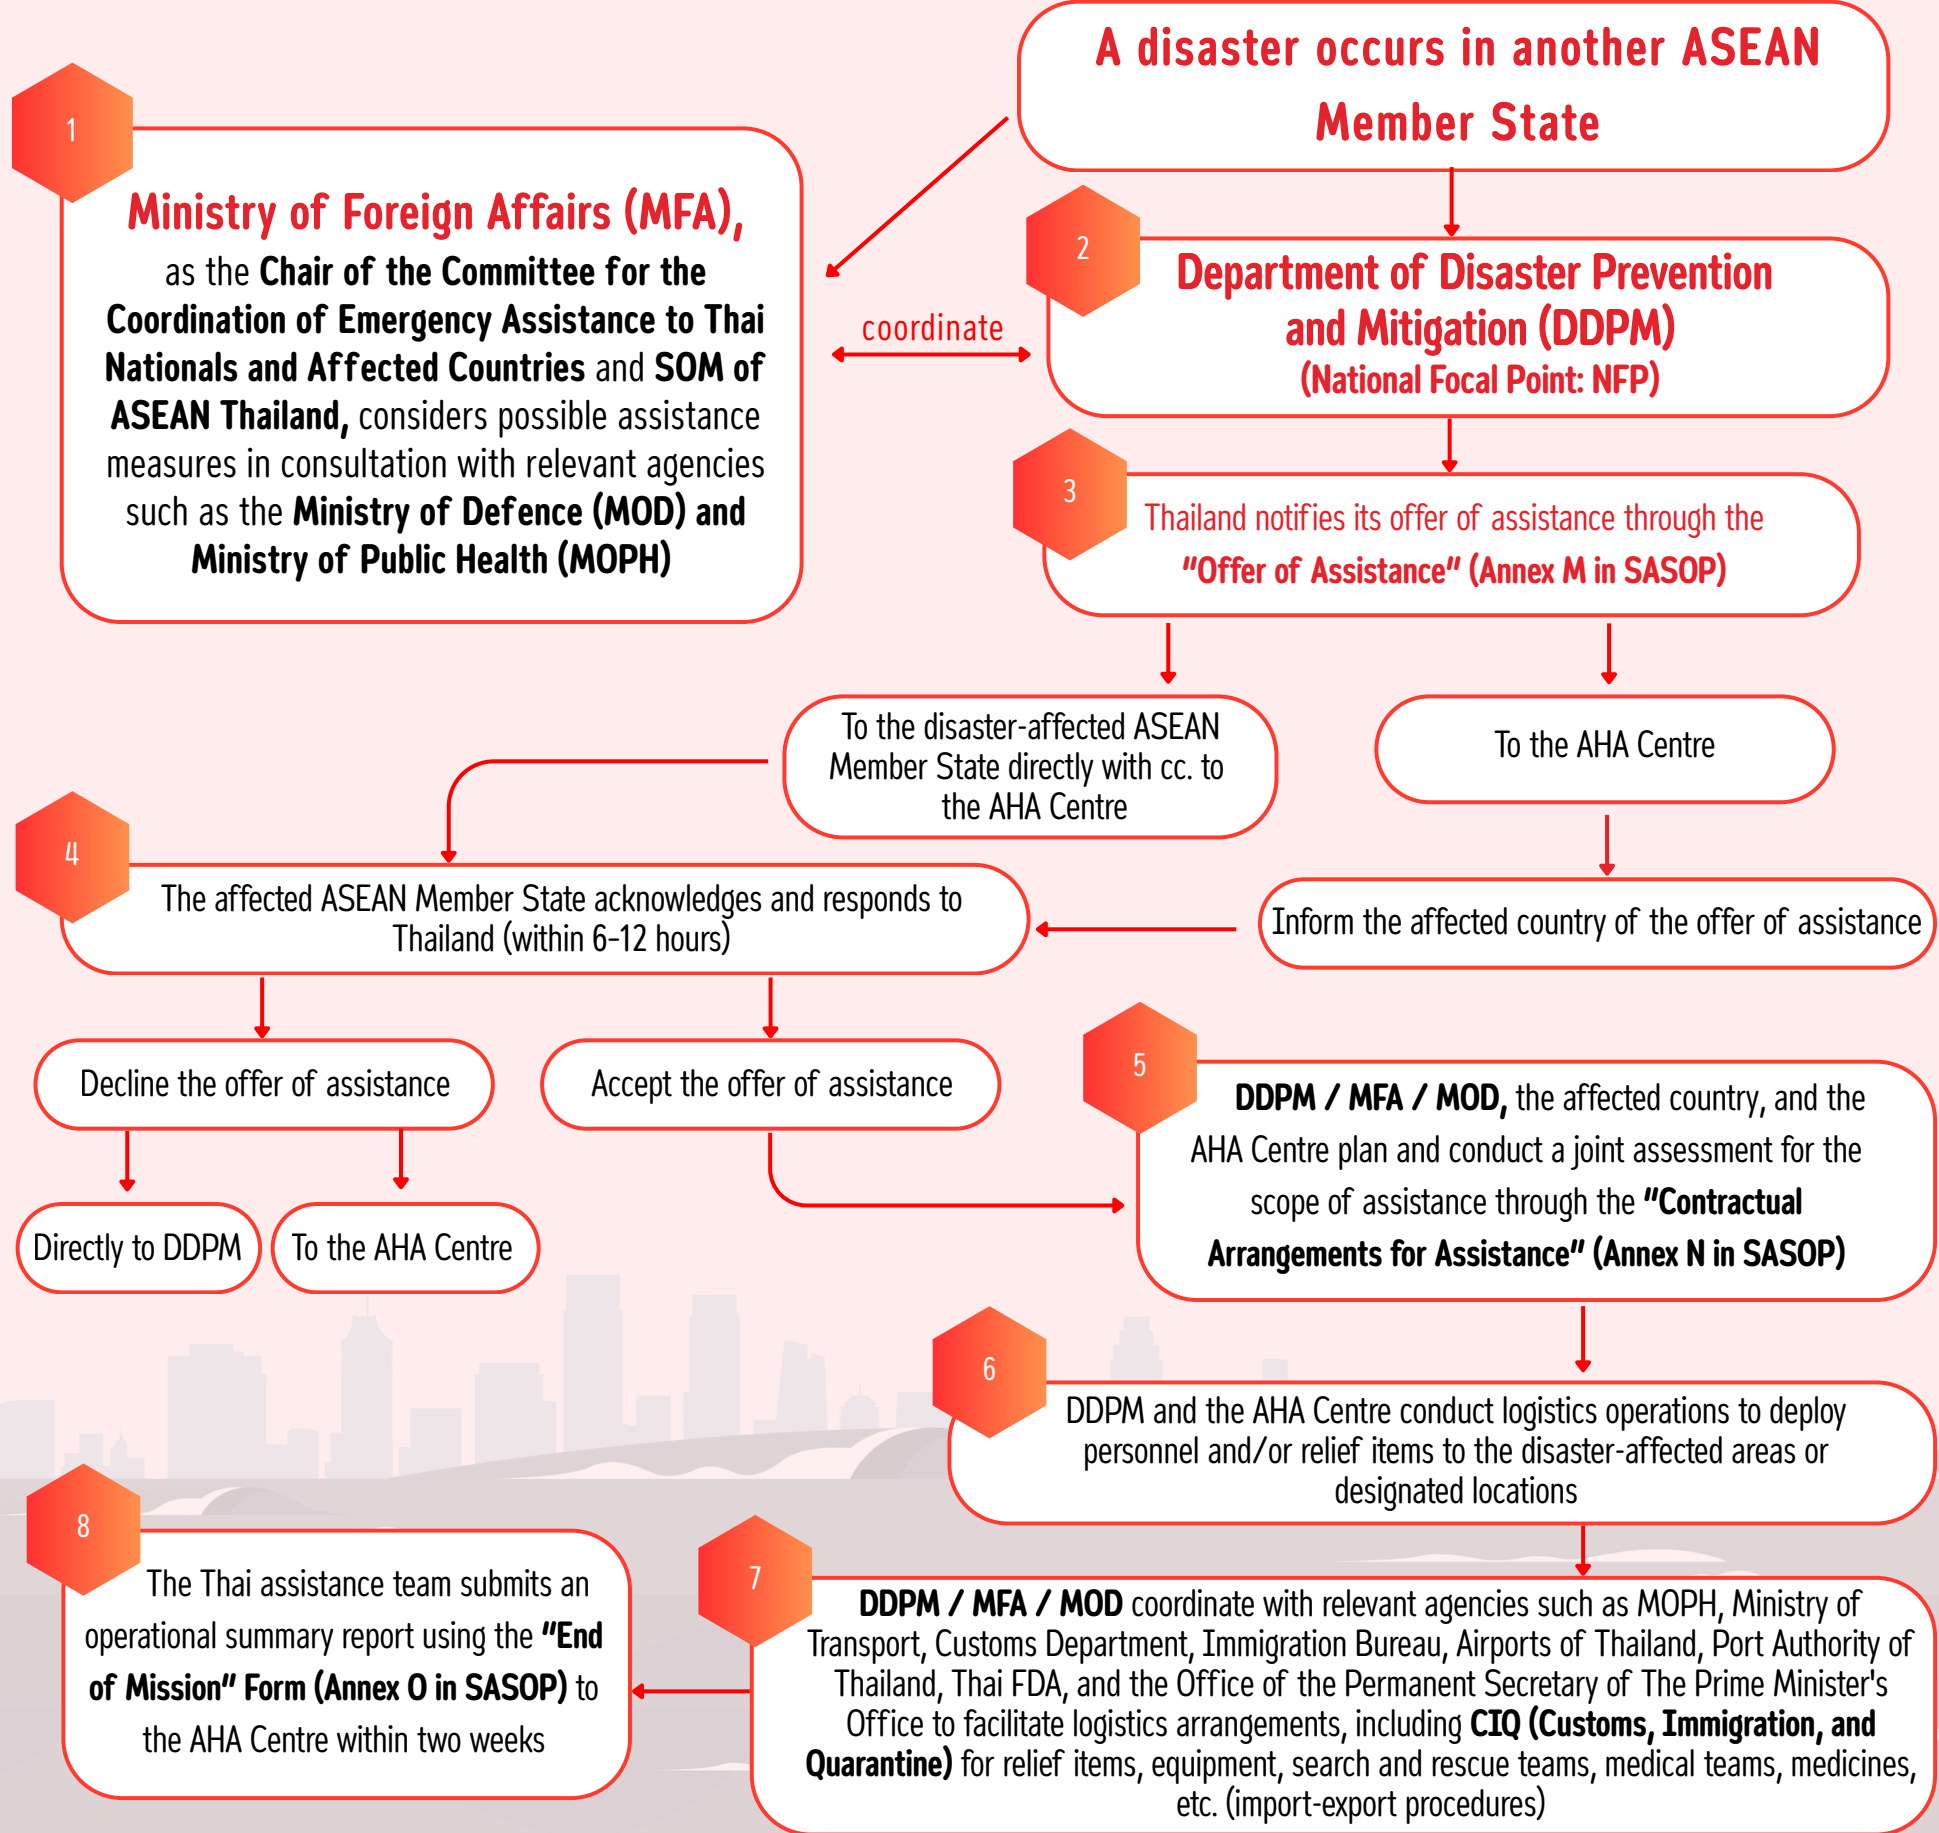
A disaster occurs in another ASEAN Member State

1

Ministry of Foreign Affairs (MFA), as the Chair of the Committee for the Coordination of Emergency Assistance to Thai Nationals and Affected Countries and SOM of ASEAN Thailand, considers possible assistance measures in consultation with relevant agencies such as the Ministry of Defence (MOD) and Ministry of Public Health (MOPH)

coordinate

2

Department of Disaster Prevention and Mitigation (DDPM) (National Focal Point: NFP)

3

Thailand notifies its offer of assistance through the "Offer of Assistance" (Annex M in SASOP)

To the disaster-affected ASEAN Member State directly with cc. to the AHA Centre

To the AHA Centre

4

The affected ASEAN Member State acknowledges and responds to Thailand (within 6-12 hours)

Inform the affected country of the offer of assistance

Decline the offer of assistance

Accept the offer of assistance

Directly to DDPM

To the AHA Centre

5

DDPM / MFA / MOD, the affected country, and the AHA Centre plan and conduct a joint assessment for the scope of assistance through the "Contractual Arrangements for Assistance" (Annex N in SASOP)

6

DDPM and the AHA Centre conduct logistics operations to deploy personnel and/or relief items to the disaster-affected areas or designated locations

8

The Thai assistance team submits an operational summary report using the "End of Mission" Form (Annex O in SASOP) to the AHA Centre within two weeks

7

DDPM / MFA / MOD coordinate with relevant agencies such as MOPH, Ministry of Transport, Customs Department, Immigration Bureau, Airports of Thailand, Port Authority of Thailand, Thai FDA, and the Office of the Permanent Secretary of The Prime Minister's Office to facilitate logistics arrangements, including CIQ (Customs, Immigration, and Quarantine) for relief items, equipment, search and rescue teams, medical teams, medicines, etc. (import-export procedures)